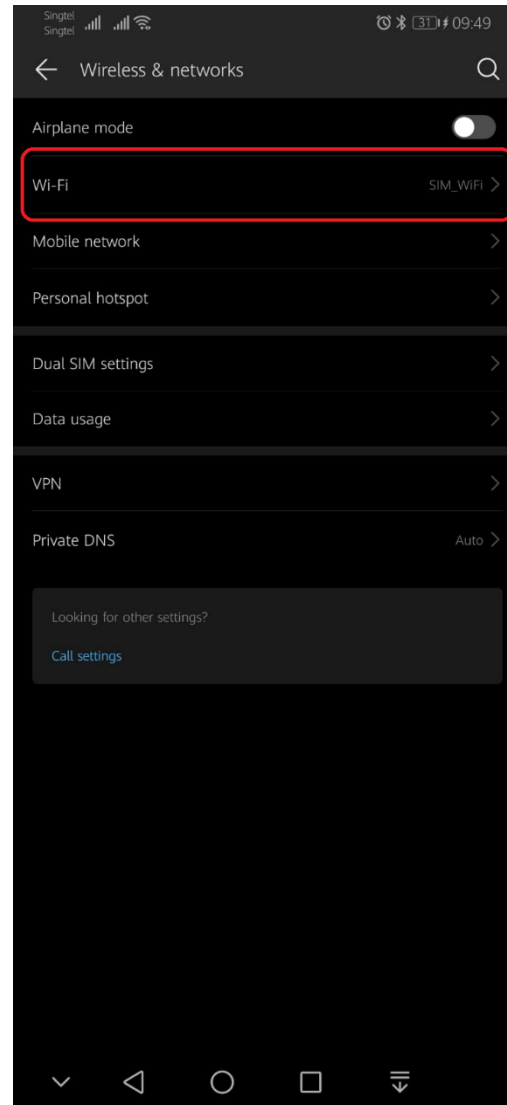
Singtel
Singtel
31 09:49

Wireless & networks

Airplane mode

Wi-Fi
SIM_WiFi

Mobile network

Personal hotspot

Dual SIM settings

Data usage

VPN

Private DNS
Auto

Looking for other settings?

Call settings